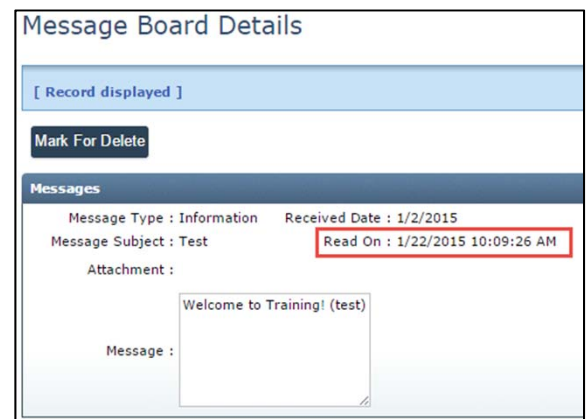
Message Board Details

[ Record displayed ]

Mark For Delete

Messages

Message Type : Information Received Date : 1/2/2015

Message Subject : Test Read On : 1/22/2015 10:09:26 AM

Attachment :

Message : Welcome to Training! (test)